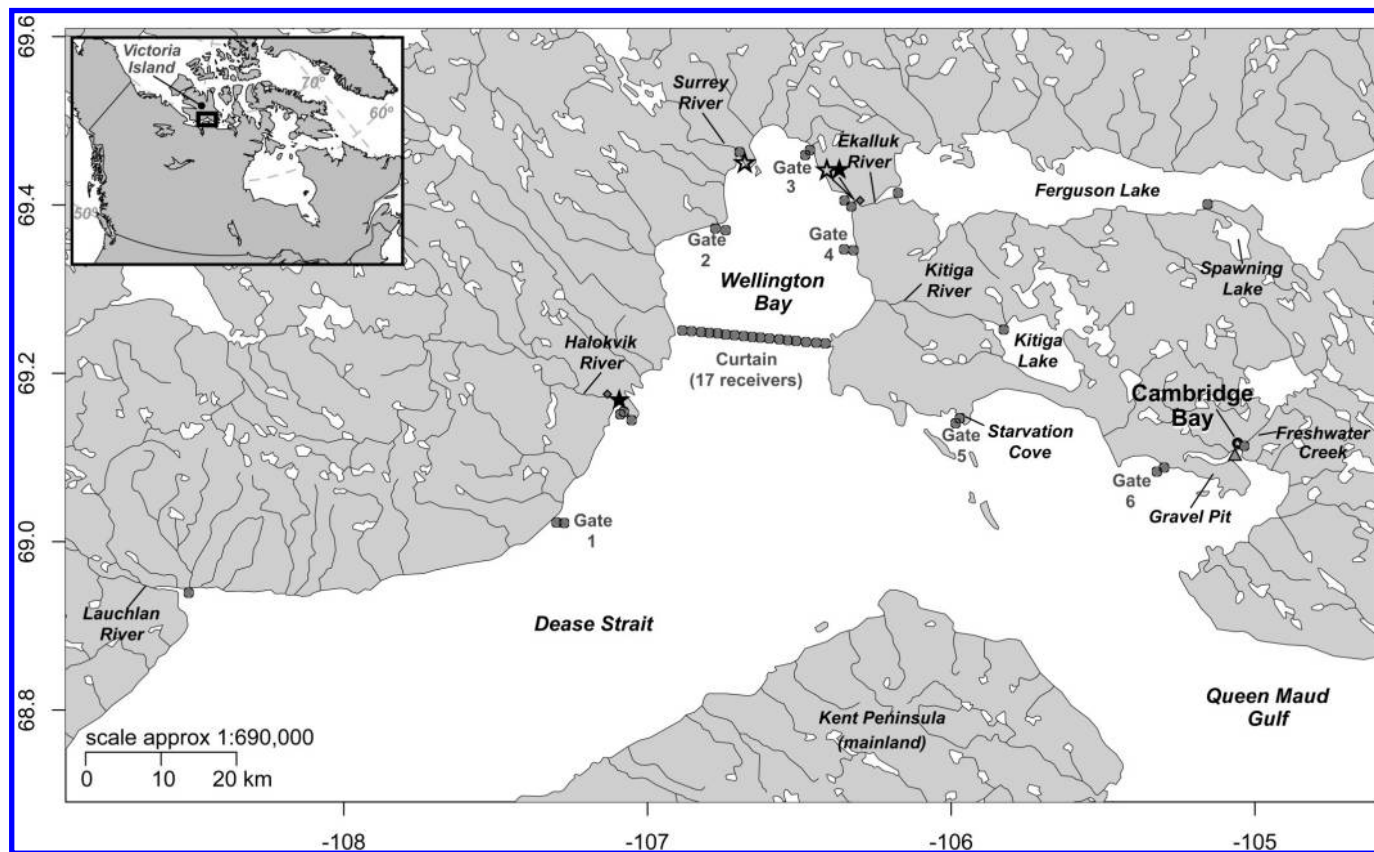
69.6
69.4
69.2
69.0
68.8

Victoria Island
70°
60°
50°

Surrey River
Gate 2
Gate 3
Ekalluk River
Gate 4
Ferguson Lake
Spawning Lake
Wellington Bay
Kitiga River
Kitiga Lake
Halokvik River
Curtain (17 receivers)
Cambridge Bay
Freshwater Creek
Starvation Cove
Gate 5
Gate 6
Gravel Pit
Gate 1
Lauchlan River
Dease Strait
Kent Peninsula (mainland)
Queen Maud Gulf

scale approx 1:690,000
0 10 20 km

-108
-107
-106
-105